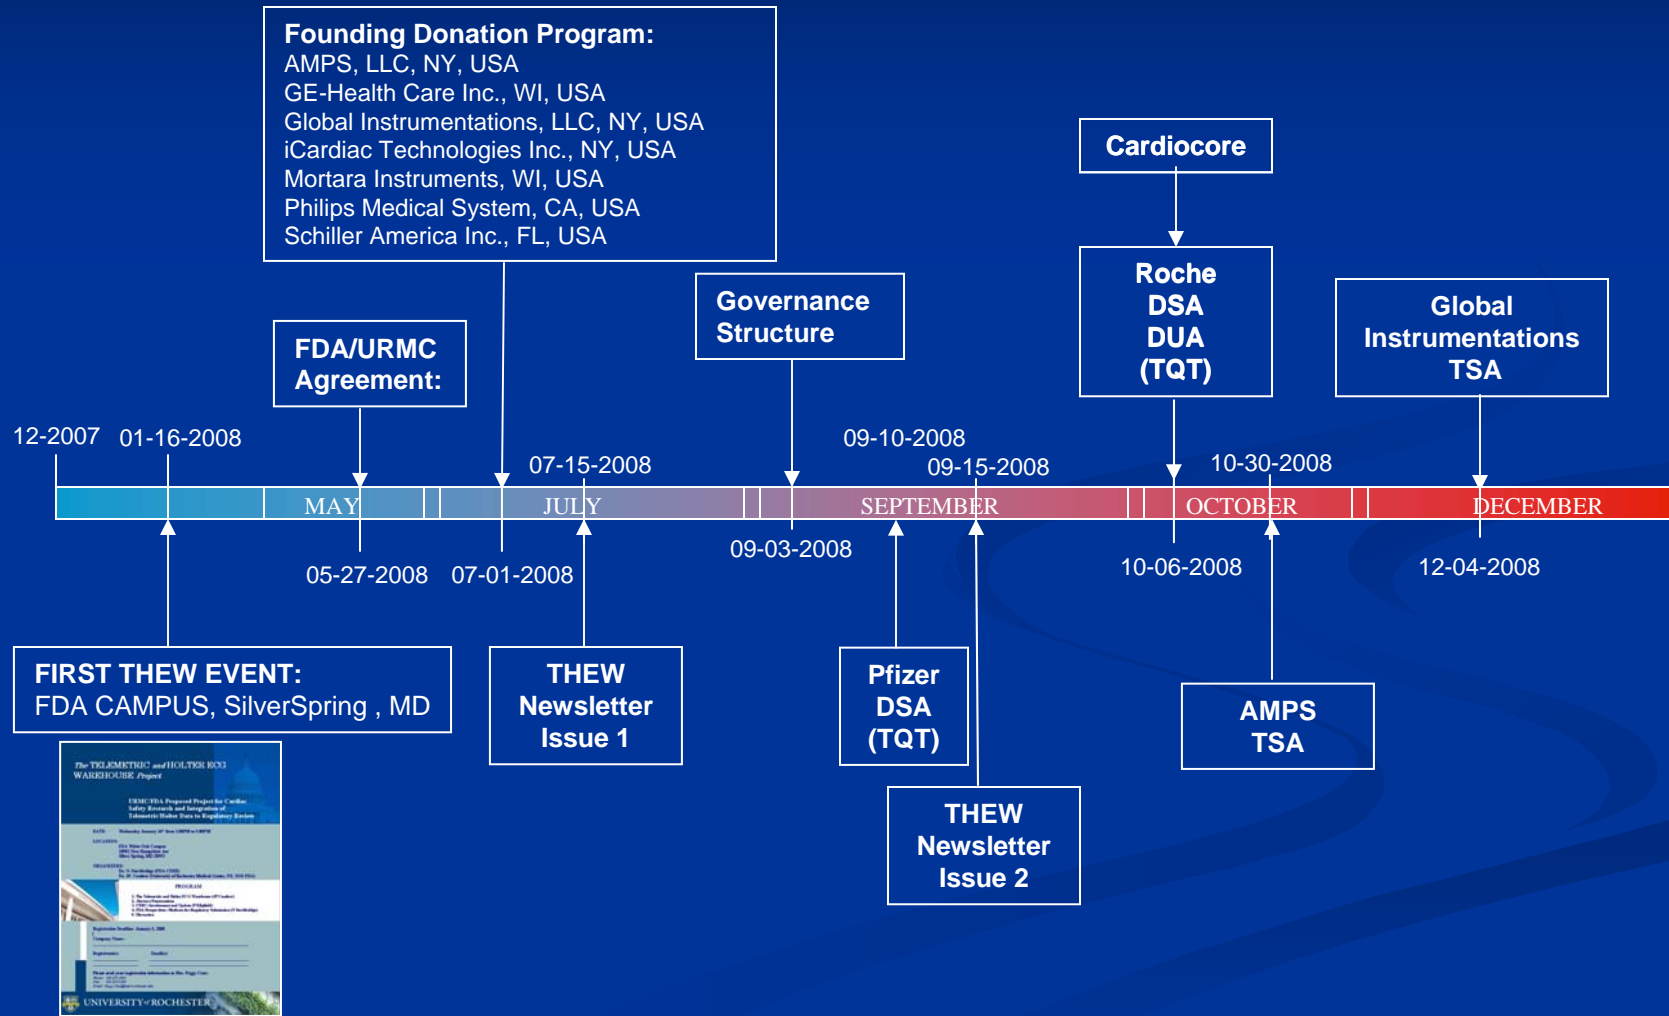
Founding Donation Program:
AMPS, LLC, NY, USA
GE-Health Care Inc., WI, USA
Global Instrumentations, LLC, NY, USA
iCardiac Technologies Inc., NY, USA
Mortara Instruments, WI, USA
Philips Medical System, CA, USA
Schiller America Inc., FL, USA

Cardiocore

Roche DSA DUA (TQT)

Global Instrumentations TSA

Governance Structure

FDA/URMC Agreement:

12-2007 01-16-2008

07-15-2008

09-10-2008

09-15-2008

10-30-2008

MAY JULY SEPTEMBER OCTOBER DECEMBER

05-27-2008 07-01-2008

09-03-2008

10-06-2008

12-04-2008

FIRST THEW EVENT:
FDA CAMPUS, SilverSpring , MD

THEW Newsletter Issue 1

Pfizer DSA (TQT)

AMPS TSA

THEW Newsletter Issue 2

The TELEMETRIC and HOLTER ECG WAREHOUSE Project

URMC/FDA Proposed Project for Cardiac Safety Research and Integration of Telemetric Holter Data to Regulatory Review

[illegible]

PROGRAM

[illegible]

UNIVERSITY of ROCHESTER